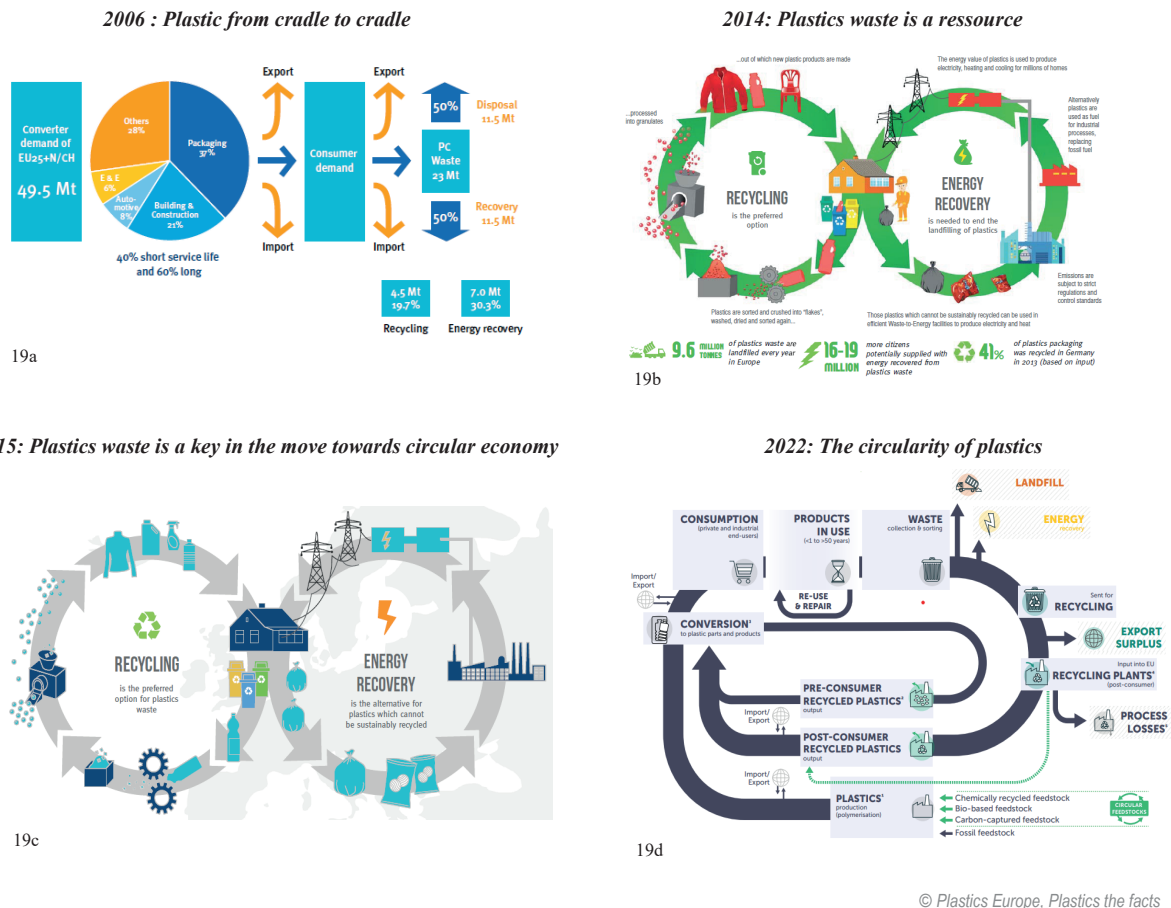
2006 : Plastic from cradle to cradle

Converter demand of EU25+N/CH

49.5 Mt

Others 28%

Packaging 37%

E & E 6%

Automotive 8%

Building & Construction 21%

40% short service life and 60% long

Export

Import

Consumer demand

Export

Import

50%

50%

Disposal 11.5 Mt

PC Waste 23 Mt

Recovery 11.5 Mt

4.5 Mt 19.7%

Recycling

7.0 Mt 30.3%

Energy recovery

19a

2014: Plastics waste is a ressource

...out of which new plastic products are made

The energy value of plastics is used to produce electricity, heating and cooling for millions of homes

...processed into granulates

Alternatively plastics are used as fuel for industrial processes, replacing fossil fuel

RECYCLING is the preferred option

ENERGY RECOVERY is needed to end the landfilling of plastics

Emissions are subject to strict regulations and control standards

Plastics are sorted and crushed into "flakes", washed, dried and sorted again...

Those plastics which cannot be sustainably recycled can be used in efficient Waste-to-Energy facilities to produce electricity and heat

9.6 MILLION TONNES of plastics waste are landfilled every year in Europe

16-19 MILLION more citizens potentially supplied with energy recovered from plastics waste

41% of plastics packaging was recycled in Germany in 2013 (based on input)

19b

15: Plastics waste is a key in the move towards circular economy

RECYCLING is the preferred option for plastics waste

ENERGY RECOVERY is the alternative for plastics which cannot be sustainably recycled

19c

2022: The circularity of plastics

LANDFILL

ENERGY recovery

CONSUMPTION (private and industrial end-users)

PRODUCTS IN USE (<1 to >50 years)

WASTE collection & sorting

RE-USE & REPAIR

Import/ Export

CONVERSION¹ to plastic parts and products

Sent for RECYCLING

EXPORT SURPLUS

Input into EU RECYCLING PLANTS² (post-consumer)

PRE-CONSUMER RECYCLED PLASTICS³ output

PROCESS LOSSES²

Import/ Export

POST-CONSUMER RECYCLED PLASTICS output

Import/ Export

PLASTICS¹ production (polymerisation)

Chemically recycled feedstock

Bio-based feedstock

Carbon-captured feedstock

Fossil feedstock

CIRCULAR FEEDSTOCKS

19d

© Plastics Europe, Plastics the facts